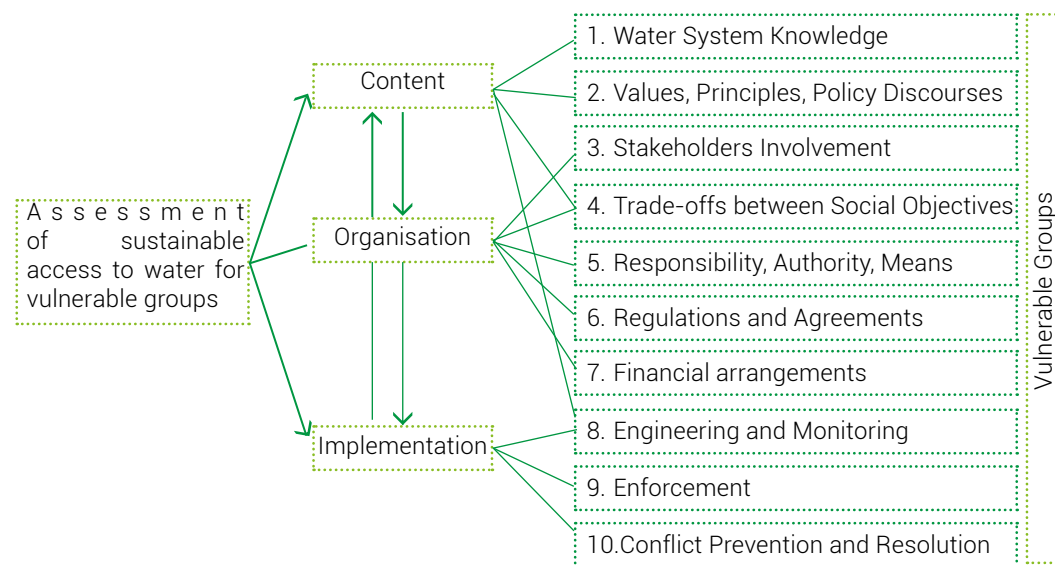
Assessment of sustainable access to water for vulnerable groups

Content

Organisation

Implementation

1. Water System Knowledge

2. Values, Principles, Policy Discourses

3. Stakeholders Involvement

4. Trade-offs between Social Objectives

5. Responsibility, Authority, Means

6. Regulations and Agreements

7. Financial arrangements

8. Engineering and Monitoring

9. Enforcement

10.Conflict Prevention and Resolution

Vulnerable Groups